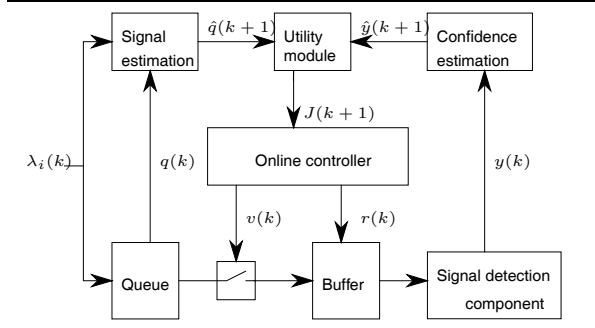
Signal estimation

$\hat{q}(k+1)$

Utility module

$\hat{y}(k+1)$

Confidence estimation

$J(k+1)$

Online controller

$\lambda_i(k)$

$q(k)$

$y(k)$

$v(k)$

$r(k)$

Queue

Buffer

Signal detection component